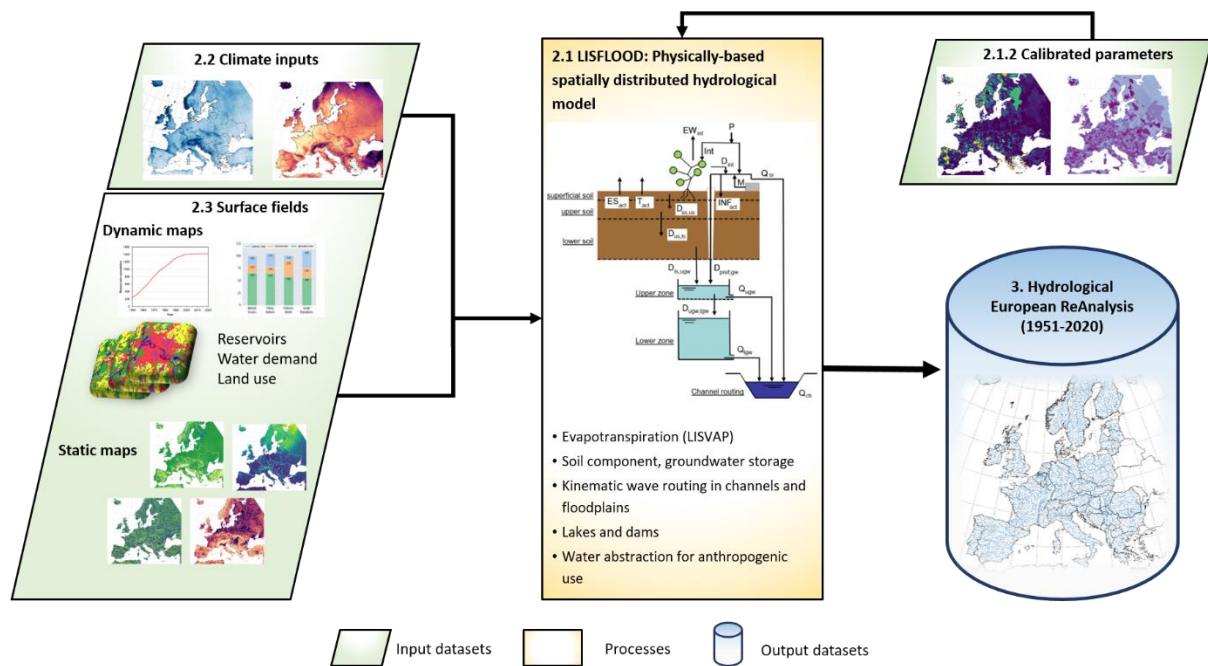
2.2 Climate inputs

2.3 Surface fields

Dynamic maps

Reservoirs
Water demand
Land use

Static maps

2.1 LISFLOOD: Physically-based spatially distributed hydrological model

$EW_{int}$

P

Int

$D_{int}$

$Q_{sr}$

M

superficial soil

upper soil

lower soil

$ES_{act}$

$T_{act}$

$D_{ss,us}$

$INF_{act}$

$D_{us,ls}$

$D_{ls,ugw}$

$D_{pref,gw}$

Upper zone

$Q_{ugw}$

$D_{ugw,lgw}$

Lower zone

$Q_{lgw}$

Channel routing

$Q_{ch}$

• Evapotranspiration (LISVAP)
• Soil component, groundwater storage
• Kinematic wave routing in channels and floodplains
• Lakes and dams
• Water abstraction for anthropogenic use

2.1.2 Calibrated parameters

3. Hydrological European ReAnalysis (1951-2020)

Input datasets

Processes

Output datasets